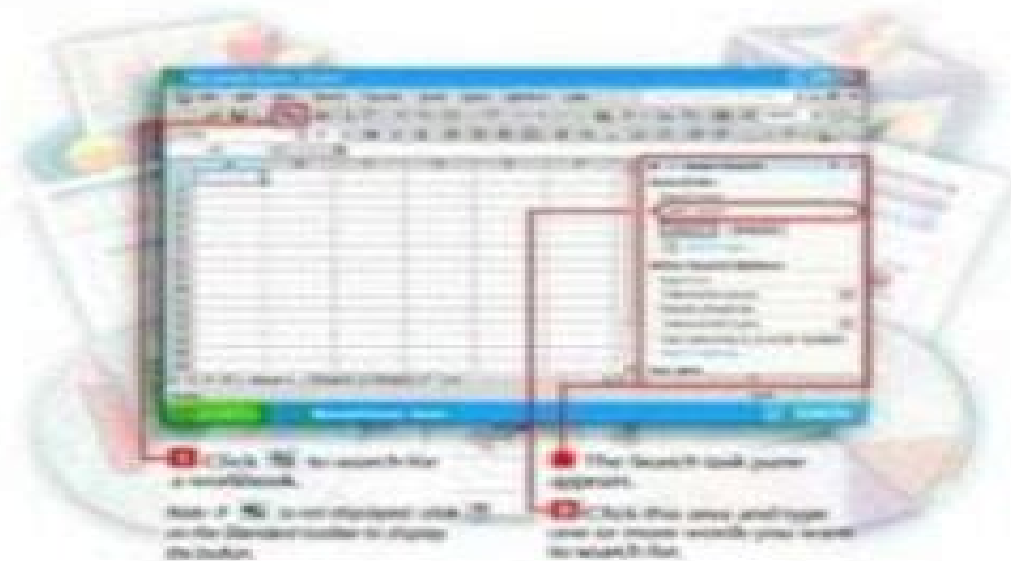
1 Click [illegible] to search for a workbook.

Note: If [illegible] is not displayed, click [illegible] on the Standard toolbar to display the button.

The Search task pane appears.

2 Click this area and type one or more words you want to search for.